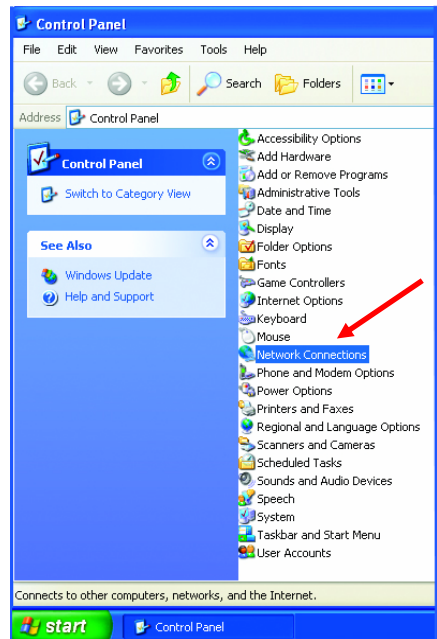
Control Panel

File Edit View Favorites Tools Help

Back Search Folders

Address Control Panel

Control Panel

Switch to Category View

See Also

Windows Update

Help and Support

Accessibility Options
Add Hardware
Add or Remove Programs
Administrative Tools
Date and Time
Display
Folder Options
Fonts
Game Controllers
Internet Options
Keyboard
Mouse
Network Connections
Phone and Modem Options
Power Options
Printers and Faxes
Regional and Language Options
Scanners and Cameras
Scheduled Tasks
Sounds and Audio Devices
Speech
System
Taskbar and Start Menu
User Accounts

Connects to other computers, networks, and the Internet.

start Control Panel